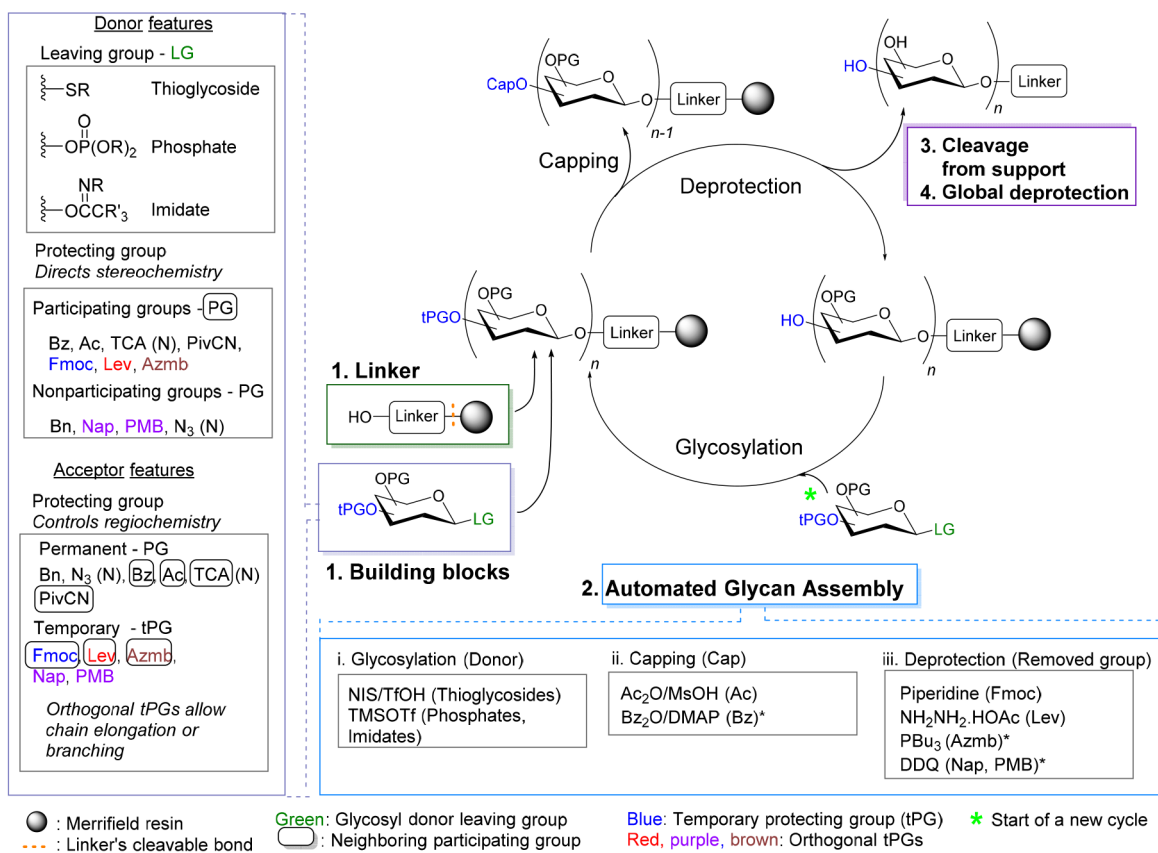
Donor features

Leaving group - LG

SR Thioglycoside

$OP(O)(OR)_2$ Phosphate

$OC(=NR)CR'_3$ Imidate

Protecting group
*Directs stereochemistry*

Participating groups - PG

Bz, Ac, TCA (N), PivCN, Fmoc, Lev, Azmb

Nonparticipating groups - PG

Bn, Nap, PMB, $N_3$ (N)

Acceptor features

Protecting group
*Controls regiochemistry*

Permanent - PG
Bn, $N_3$ (N), Bz, Ac, TCA (N) PivCN

Temporary - tPG
Fmoc, Lev, Azmb, Nap, PMB

*Orthogonal tPGs allow chain elongation or branching*

CapO OPG O Linker n-1

Capping

HO OH O Linker n

3. Cleavage from support
4. Global deprotection

Deprotection

tPGO OPG O Linker n

HO OPG O Linker n

1. Linker

HO Linker

Glycosylation

OPG tPGO LG

1. Building blocks

* OPG tPGO LG

2. Automated Glycan Assembly

i. Glycosylation (Donor)
NIS/TfOH (Thioglycosides)
TMSOTf (Phosphates, Imidates)

ii. Capping (Cap)
$Ac_2O$/MsOH (Ac)
$Bz_2O$/DMAP (Bz)*

iii. Deprotection (Removed group)
Piperidine (Fmoc)
$NH_2NH_2$.HOAc (Lev)
$PBu_3$ (Azmb)*
DDQ (Nap, PMB)*

: Merrifield resin
: Linker's cleavable bond
Green: Glycosyl donor leaving group
: Neighboring participating group
Blue: Temporary protecting group (tPG)
Red, purple, brown: Orthogonal tPGs
* Start of a new cycle